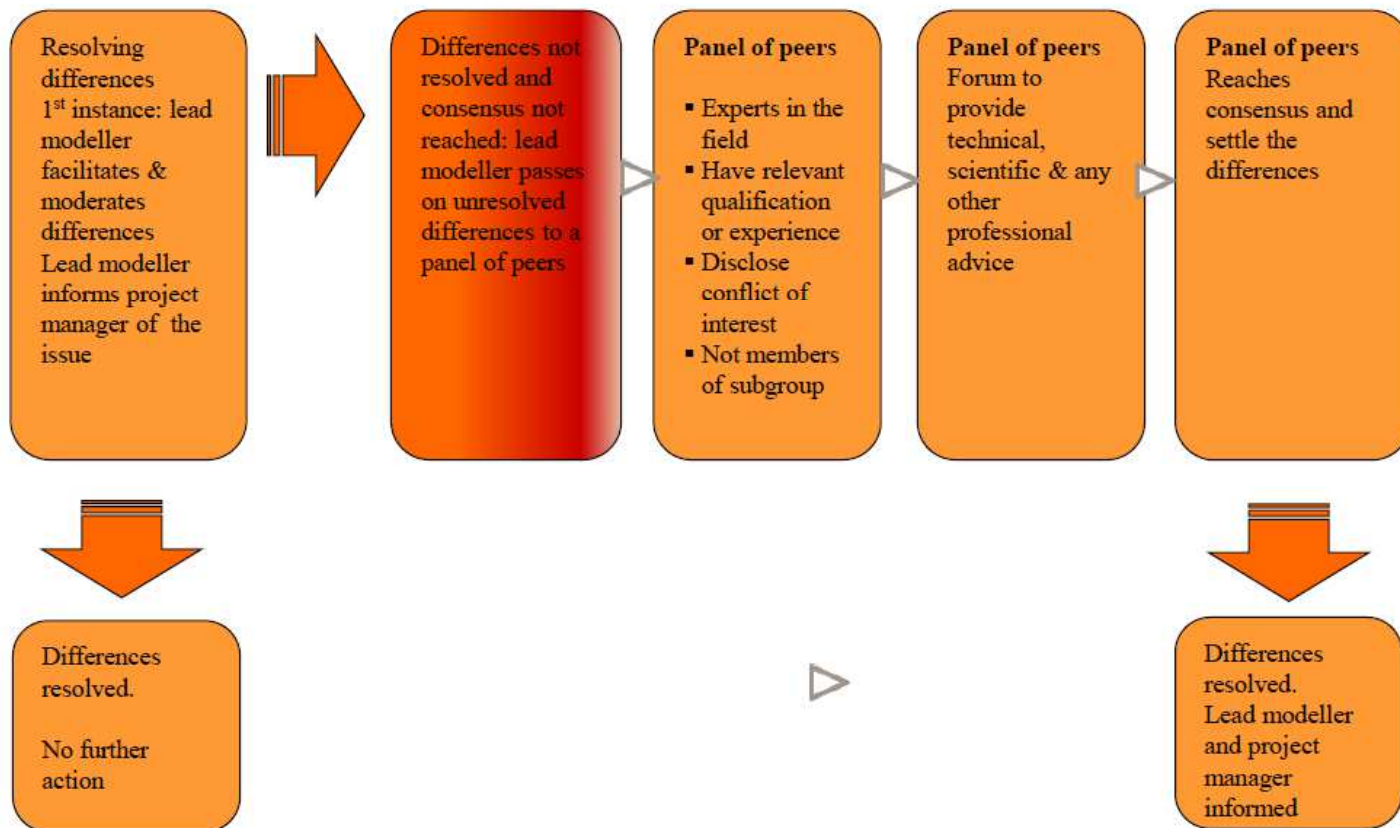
Resolving differences
1$^{st}$ instance: lead modeller facilitates & moderates differences
Lead modeller informs project manager of the issue

Differences not resolved and consensus not reached: lead modeller passes on unresolved differences to a panel of peers

**Panel of peers**
- Experts in the field
- Have relevant qualification or experience
- Disclose conflict of interest
- Not members of subgroup

**Panel of peers**
Forum to provide technical, scientific & any other professional advice

**Panel of peers**
Reaches consensus and settle the differences

Differences resolved.

No further action

Differences resolved.
Lead modeller and project manager informed